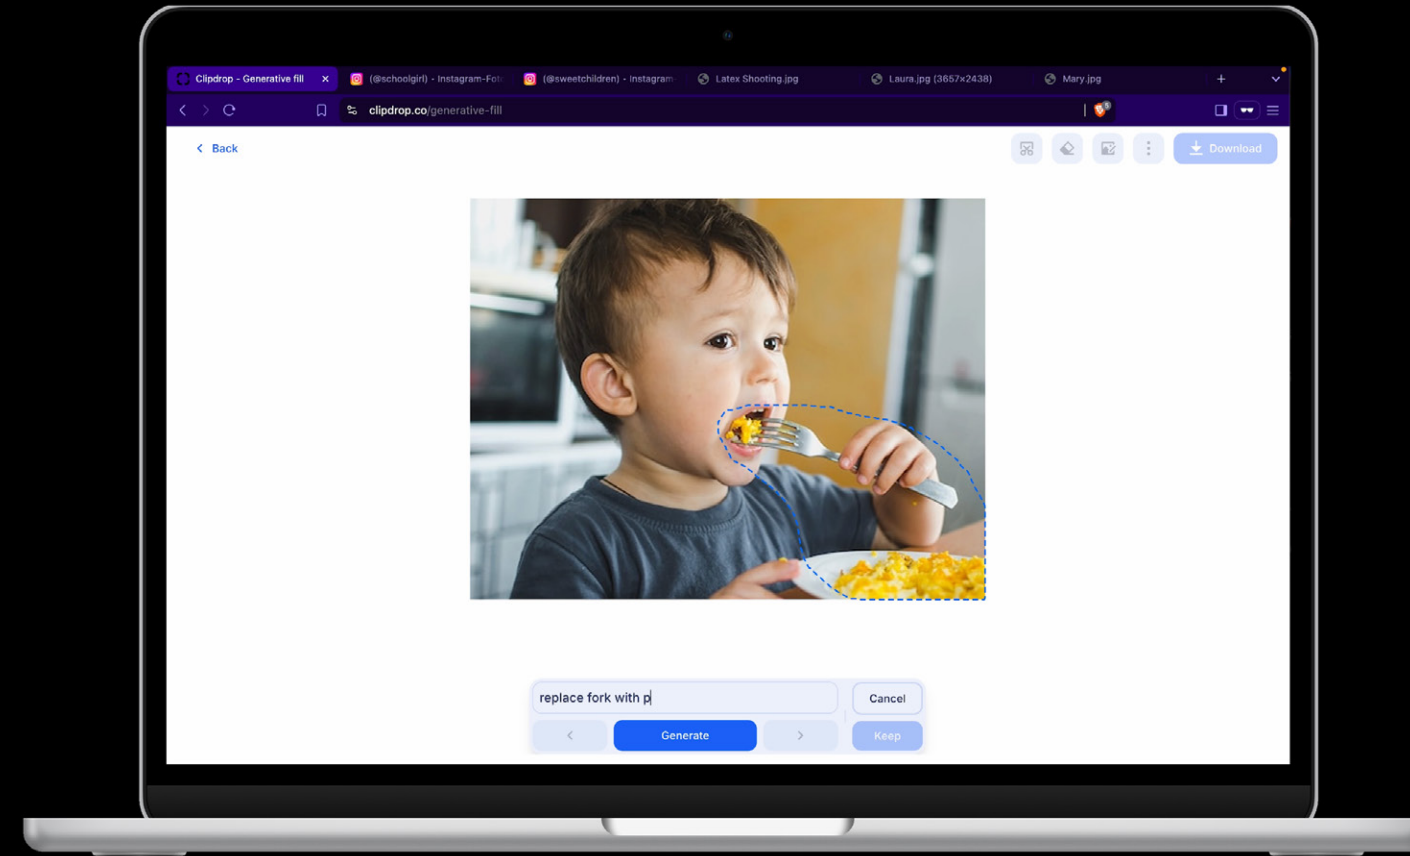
Clipdrop - Generative fill
(@schoolgirl) - Instagram-Fot
(@sweetchildren) - Instagram
Latex Shooting.jpg
Laura.jpg (3657×2438)
Mary.jpg

clipdrop.co/generative-fill

Back

Download

replace fork with p

Cancel

Generate

Keep